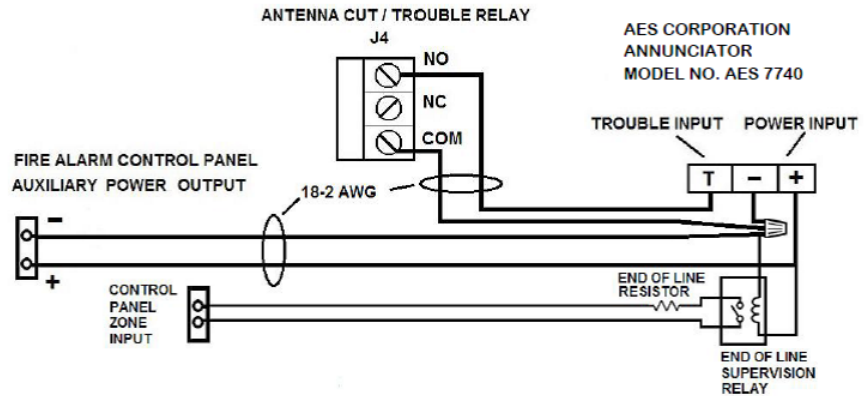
ANTENNA CUT / TROUBLE RELAY
J4
NO
NC
COM

AES CORPORATION
ANNUNCIATOR
MODEL NO. AES 7740

TROUBLE INPUT
POWER INPUT
T
–
+

FIRE ALARM CONTROL PANEL
AUXILIARY POWER OUTPUT

18-2 AWG

–
+

CONTROL
PANEL
ZONE
INPUT

END OF LINE
RESISTOR

END OF LINE
SUPERVISION
RELAY